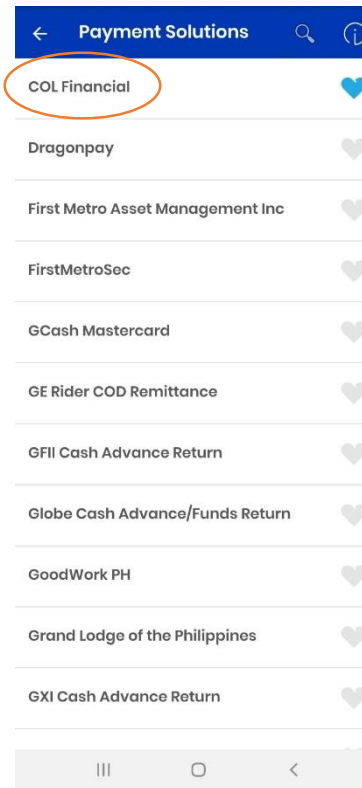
Payment Solutions

COL Financial

Dragonpay

First Metro Asset Management Inc

FirstMetroSec

GCash Mastercard

GE Rider COD Remittance

GFII Cash Advance Return

Globe Cash Advance/Funds Return

GoodWork PH

Grand Lodge of the Philippines

GXI Cash Advance Return